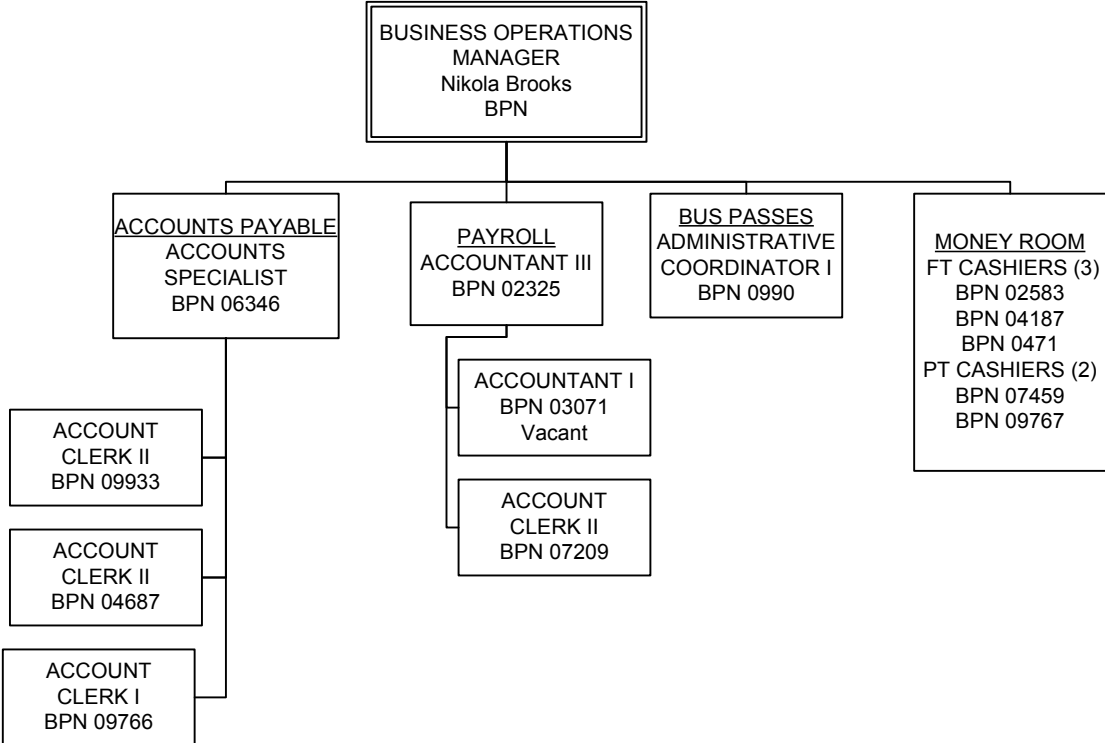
BUSINESS OPERATIONS MANAGER
Nikola Brooks
BPN

ACCOUNTS PAYABLE
ACCOUNTS SPECIALIST
BPN 06346

ACCOUNT CLERK II
BPN 09933

ACCOUNT CLERK II
BPN 04687

ACCOUNT CLERK I
BPN 09766

PAYROLL
ACCOUNTANT III
BPN 02325

ACCOUNTANT I
BPN 03071
Vacant

ACCOUNT CLERK II
BPN 07209

BUS PASSES
ADMINISTRATIVE COORDINATOR I
BPN 0990

MONEY ROOM
FT CASHIERS (3)
BPN 02583
BPN 04187
BPN 0471
PT CASHIERS (2)
BPN 07459
BPN 09767